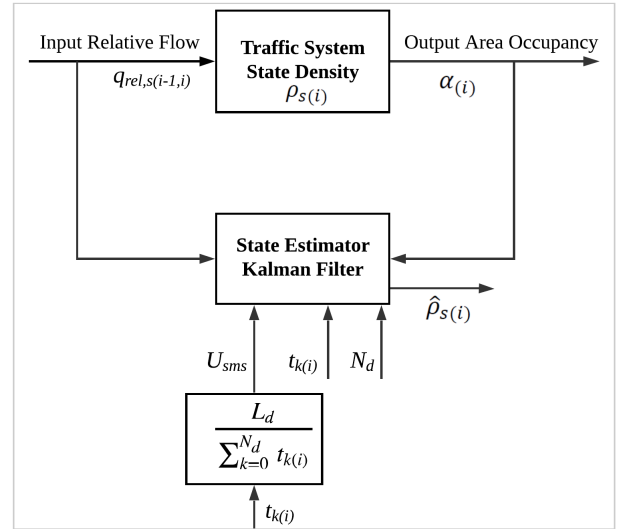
Input Relative Flow

$q_{rel,s(i-1,i)}$

**Traffic System State Density**

$\rho_{s(i)}$

Output Area Occupancy

$\alpha_{(i)}$

**State Estimator Kalman Filter**

$\hat{\rho}_{s(i)}$

$U_{sms}$

$t_{k(i)}$

$N_d$

$\frac{L_d}{\sum_{k=0}^{N_d} t_{k(i)}}$

$t_{k(i)}$